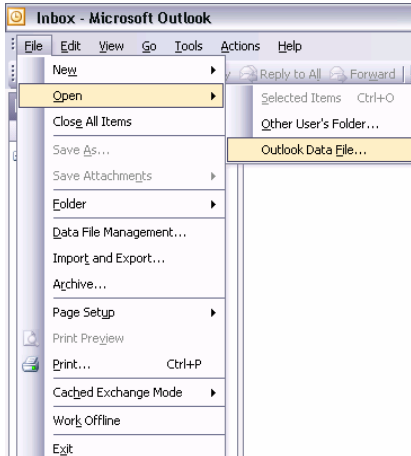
Inbox - Microsoft Outlook

File Edit View Go Tools Actions Help

y Reply to All Forward

New
Open
Close All Items
Save As...
Save Attachments
Folder
Data File Management...
Import and Export...
Archive...
Page Setup
Print Preview
Print... Ctrl+P
Cached Exchange Mode
Work Offline
Exit

Selected Items Ctrl+O
Other User's Folder...
Outlook Data File...